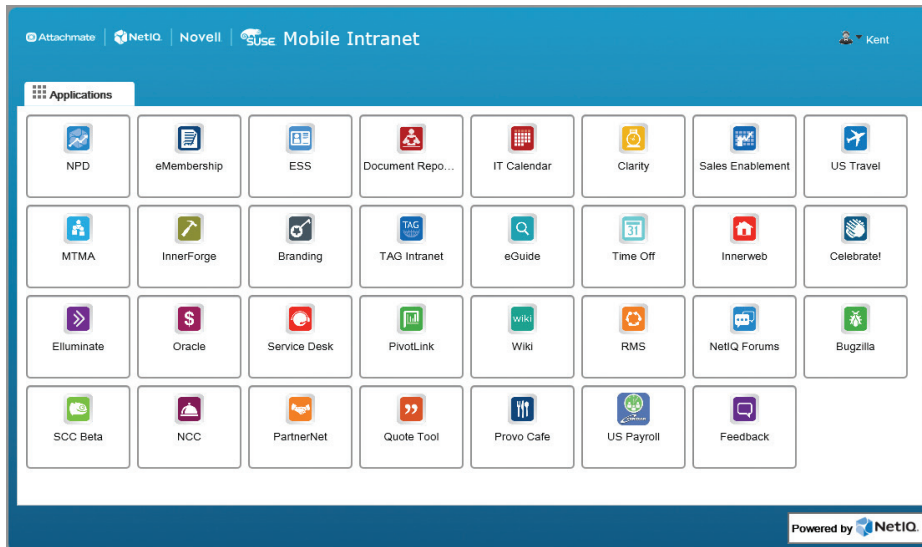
Attachmate | NetIQ | Novell | SUSE Mobile Intranet

Kent

Applications

NPD
eMembership
ESS
Document Repo...
IT Calendar
Clarity
Sales Enablement
US Travel

MTMA
InnerForge
Branding
TAG
TAG Intranet
eGuide
31
Time Off
Innerweb
Celebrate!

Elluminate
$
Oracle
Service Desk
PivotLink
wiki
Wiki
RMS
NetIQ Forums
Bugzilla

SCC Beta
NCC
PartnerNet
Quote Tool
Provo Cafe
US Payroll
Feedback

Powered by NetIQ.